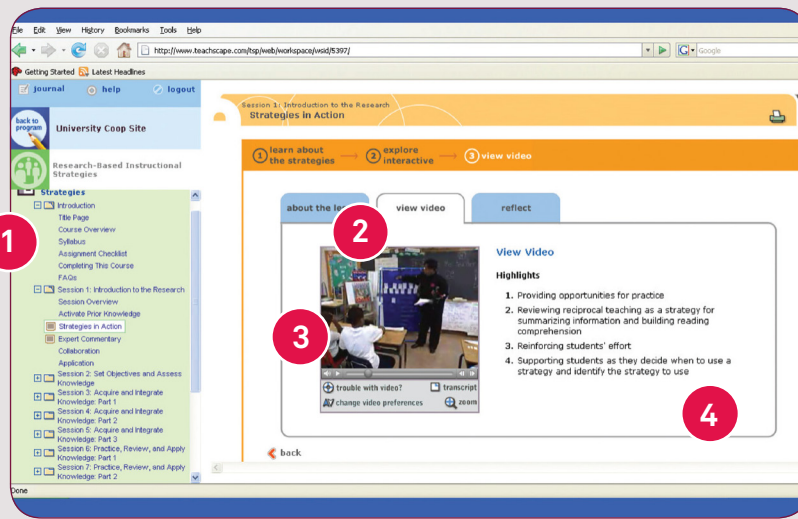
File Edit View History Bookmarks Tools Help

http://www.teachscape.com/tsp/web/workspace/wsid/5397/

Google

Getting Started Latest Headlines

journal help logout

back to program

University Coop Site

Research-Based Instructional Strategies

Strategies

Introduction
Title Page
Course Overview
Syllabus
Assignment Checklist
Completing This Course
FAQs
Session 1: Introduction to the Research
Session Overview
Activate Prior Knowledge
Strategies in Action
Expert Commentary
Collaboration
Application
Session 2: Set Objectives and Assess Knowledge
Session 3: Acquire and Integrate Knowledge: Part 1
Session 4: Acquire and Integrate Knowledge: Part 2
Session 5: Acquire and Integrate Knowledge: Part 3
Session 6: Practice, Review, and Apply Knowledge: Part 1
Session 7: Practice, Review, and Apply Knowledge: Part 2

Done

1

Session 1: Introduction to the Research
Strategies in Action

1 learn about the strategies → 2 explore interactive → 3 view video

about the le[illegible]

view video

reflect

2

3

trouble with video?
transcript
change video preferences
zoom

View Video

Highlights

1. Providing opportunities for practice
2. Reviewing reciprocal teaching as a strategy for summarizing information and building reading comprehension
3. Reinforcing students' effort
4. Supporting students as they decide when to use a strategy and identify the strategy to use

4

back